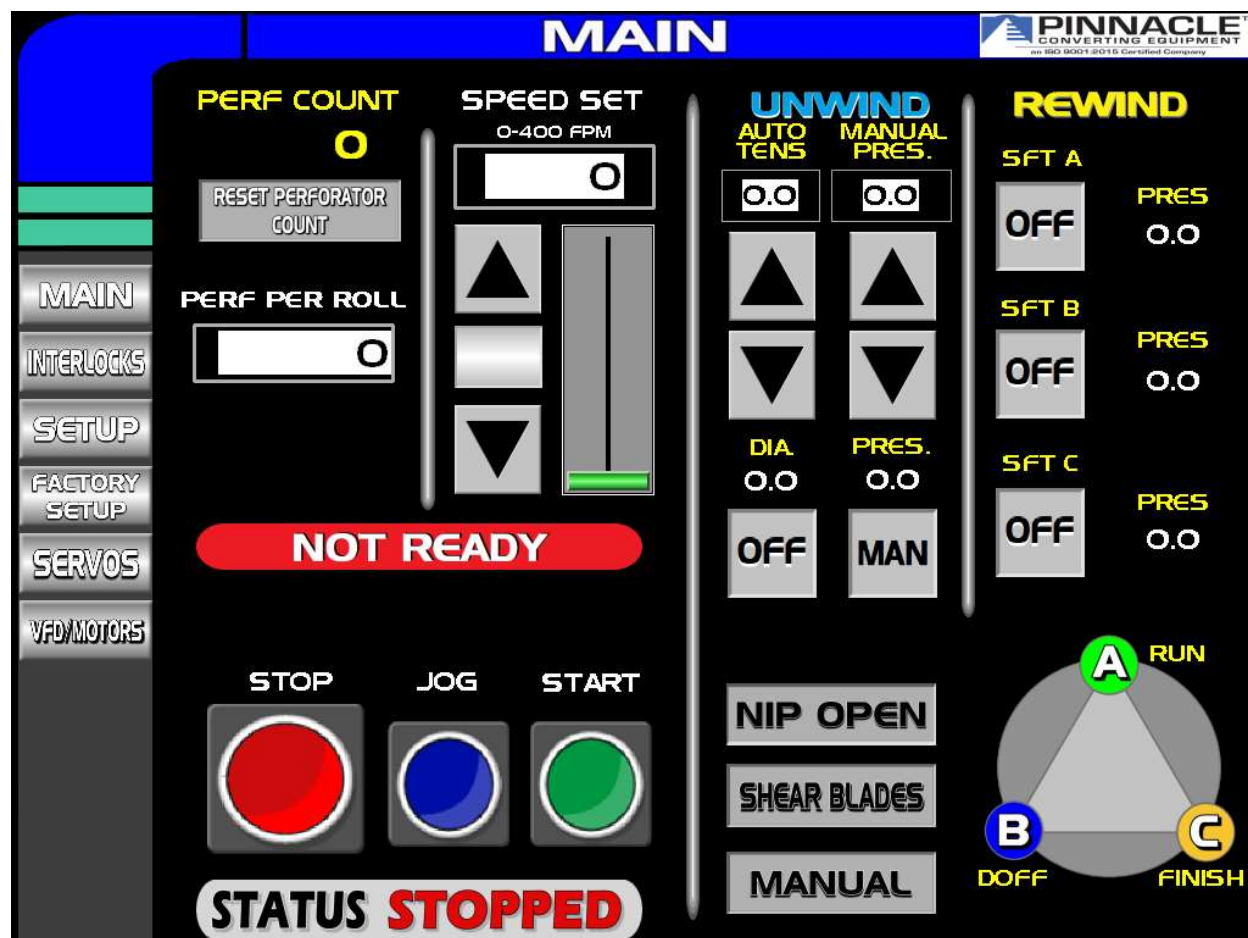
MAIN

PINNACLE
CONVERTING EQUIPMENT
an ISO 9001:2015 Certified Company

MAIN
INTERLOCKS
SETUP
FACTORY SETUP
SERVOS
VFD/MOTORS

PERF COUNT
0
RESET PERFORATOR COUNT

PERF PER ROLL
0

SPEED SET
0-400 FPM
0

NOT READY

STOP
JOG
START

STATUS STOPPED

UNWIND
AUTO TENS
MANUAL PRES.
0.0
0.0

DIA.
0.0
PRES.
0.0

OFF
MAN

NIP OPEN
SHEAR BLADES
MANUAL

REWIND
SFT A
OFF
PRES
0.0

SFT B
OFF
PRES
0.0

SFT C
OFF
PRES
0.0

A
RUN
B
DOFF
C
FINISH